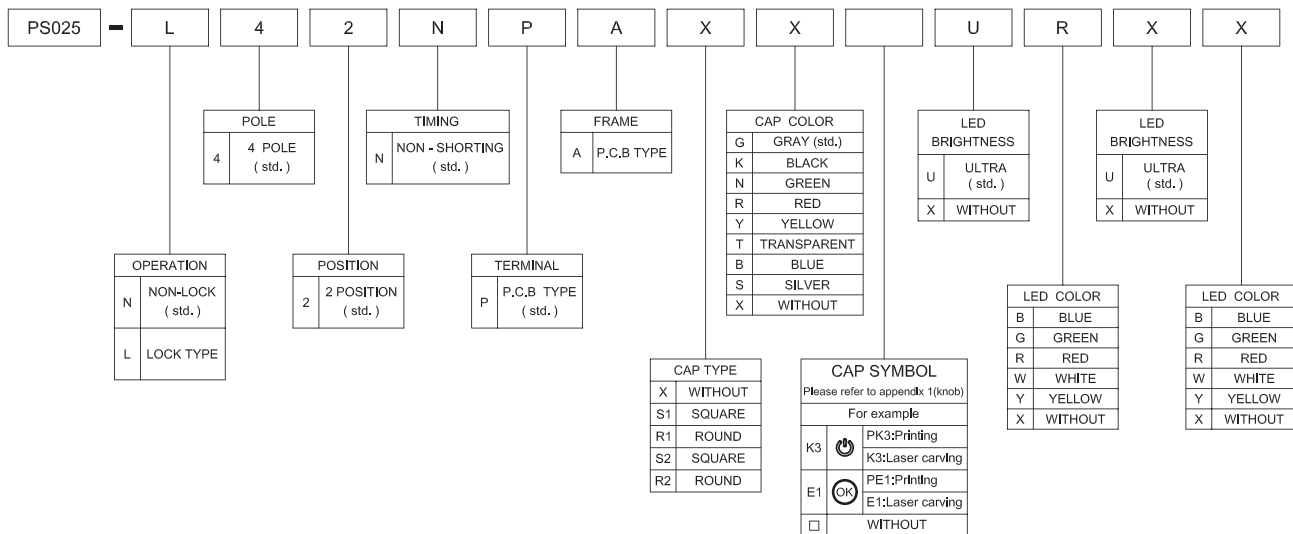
PS025 - L 4 2 N P A X X U R X X

POLE

| 4 | 4 POLE ( std. ) |
|---|---|

TIMING

| N | NON - SHORTING ( std. ) |
|---|---|

FRAME

| A | P.C.B TYPE |
|---|---|

CAP COLOR

| G | GRAY (std.) |
|---|---|
| K | BLACK |
| N | GREEN |
| R | RED |
| Y | YELLOW |
| T | TRANSPARENT |
| B | BLUE |
| S | SILVER |
| X | WITHOUT |

LED BRIGHTNESS

| U | ULTRA ( std. ) |
|---|---|
| X | WITHOUT |

LED BRIGHTNESS

| U | ULTRA ( std. ) |
|---|---|
| X | WITHOUT |

OPERATION

| N | NON-LOCK ( std. ) |
|---|---|
| L | LOCK TYPE |

POSITION

| 2 | 2 POSITION ( std. ) |
|---|---|

TERMINAL

| P | P.C.B TYPE ( std. ) |
|---|---|

LED COLOR

| B | BLUE |
|---|---|
| G | GREEN |
| R | RED |
| W | WHITE |
| Y | YELLOW |
| X | WITHOUT |

LED COLOR

| B | BLUE |
|---|---|
| G | GREEN |
| R | RED |
| W | WHITE |
| Y | YELLOW |
| X | WITHOUT |

CAP TYPE

| X | WITHOUT |
|---|---|
| S1 | SQUARE |
| R1 | ROUND |
| S2 | SQUARE |
| R2 | ROUND |

CAP SYMBOL
Please refer to appendix 1(knob)
For example

| K3 | PK3:Printing |
|---|---|
| | K3:Laser carving |
| E1 OK | PE1:Printing |
| | E1:Laser carving |
| □ | WITHOUT |